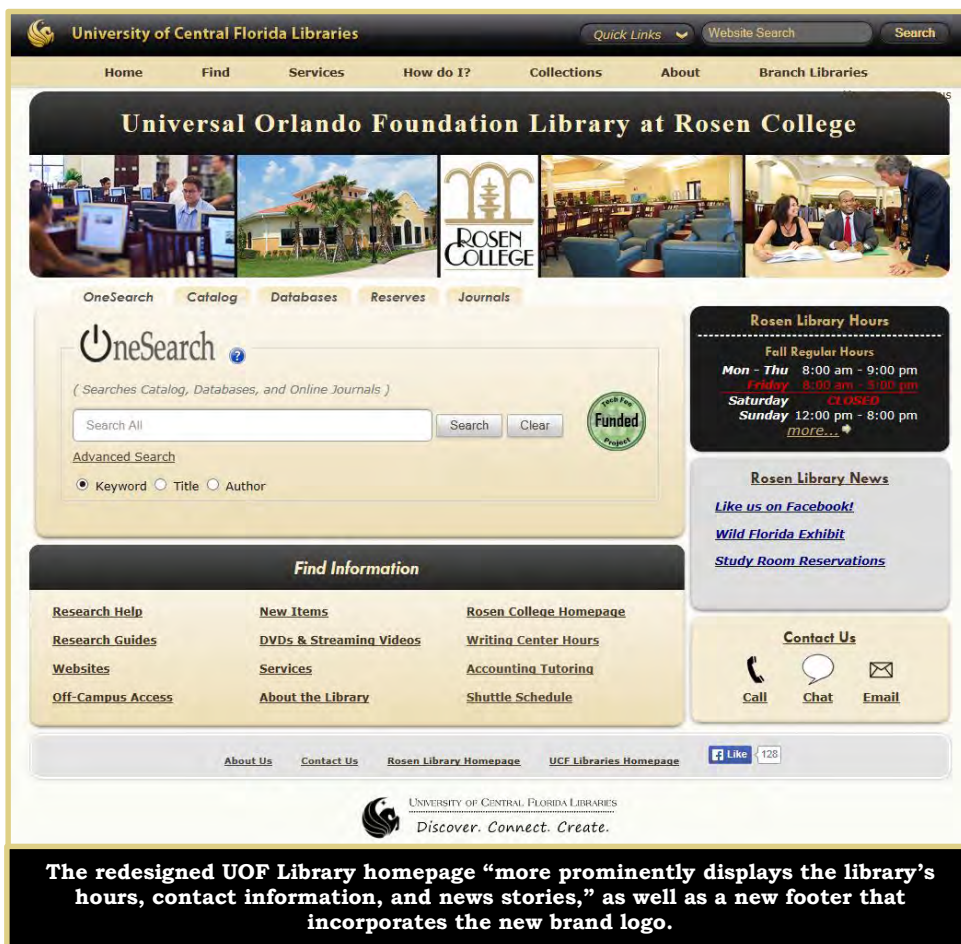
University of Central Florida Libraries

Quick Links

Website Search

Search

Home Find Services How do I? Collections About Branch Libraries

Universal Orlando Foundation Library at Rosen College

ROSEN COLLEGE

OneSearch Catalog Databases Reserves Journals

OneSearch

( Searches Catalog, Databases, and Online Journals )

Search All

Search Clear

Tech Fee Funded Project

Advanced Search

Keyword Title Author

Rosen Library Hours

Fall Regular Hours

Mon - Thu 8:00 am - 9:00 pm
Friday 8:00 am - 5:00 pm
Saturday CLOSED
Sunday 12:00 pm - 8:00 pm
more...

Rosen Library News

Like us on Facebook!

Wild Florida Exhibit

Study Room Reservations

Find Information

Research Help
Research Guides
Websites
Off-Campus Access

New Items
DVDs & Streaming Videos
Services
About the Library

Rosen College Homepage
Writing Center Hours
Accounting Tutoring
Shuttle Schedule

Contact Us

Call Chat Email

About Us Contact Us Rosen Library Homepage UCF Libraries Homepage

Like 128

University of Central Florida Libraries
Discover. Connect. Create.

The redesigned UOF Library homepage “more prominently displays the library’s hours, contact information, and news stories,” as well as a new footer that incorporates the new brand logo.